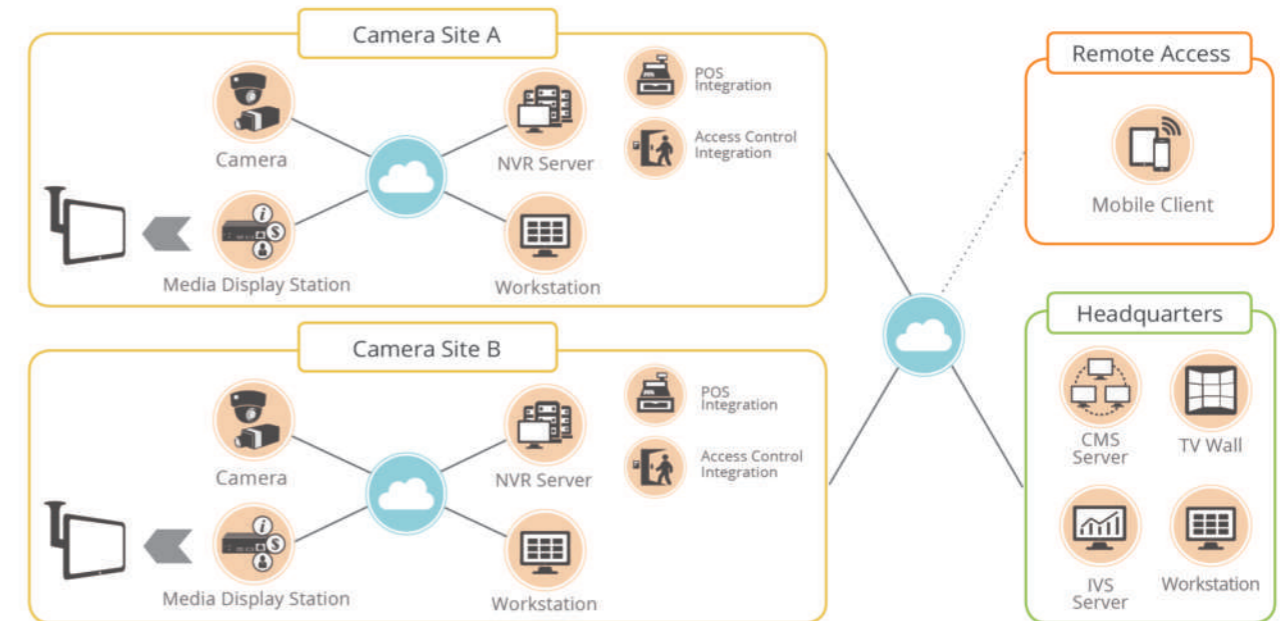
Camera Site A

Camera

NVR Server

POS Integration

Access Control Integration

Media Display Station

Workstation

Remote Access

Mobile Client

Camera Site B

Camera

NVR Server

POS Integration

Access Control Integration

Media Display Station

Workstation

Headquarters

CMS Server

TV Wall

IVS Server

Workstation